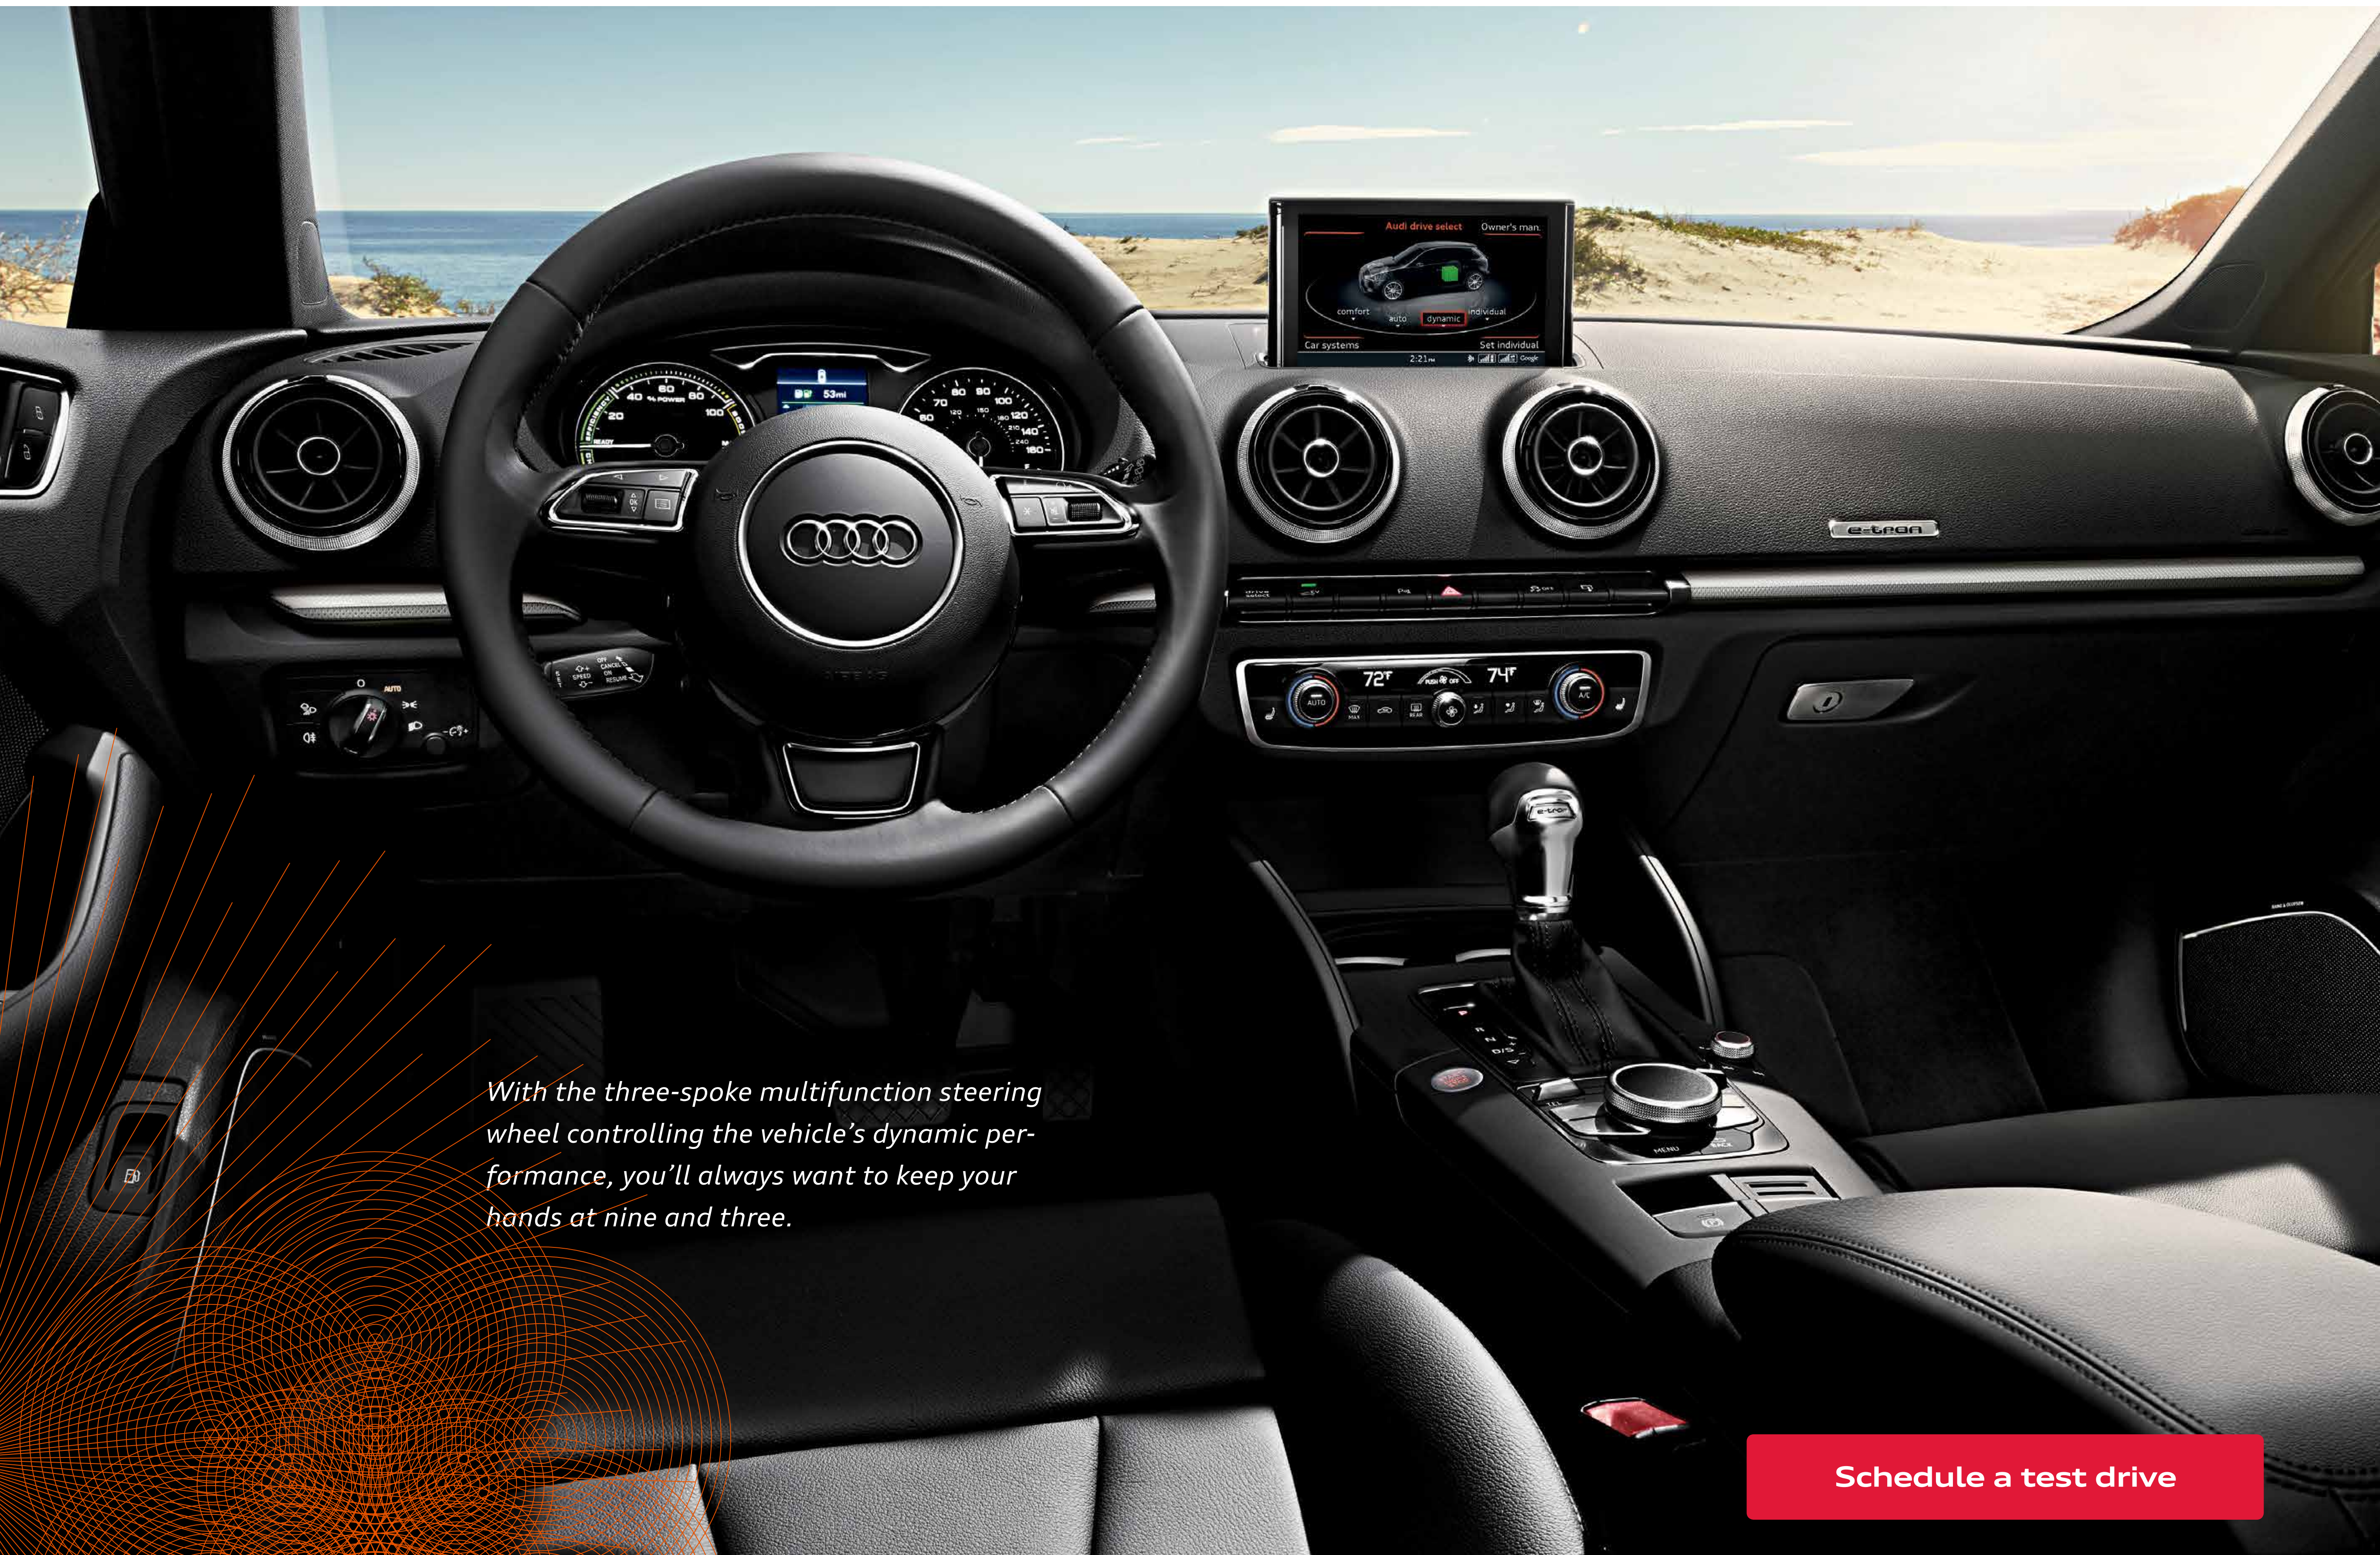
Audi drive select
Owner's man.
comfort
auto
dynamic
individual
Car systems
Set individual
2:21

e-tron

72°F
74°F

With the three-spoke multifunction steering wheel controlling the vehicle's dynamic performance, you'll always want to keep your hands at nine and three.

Schedule a test drive